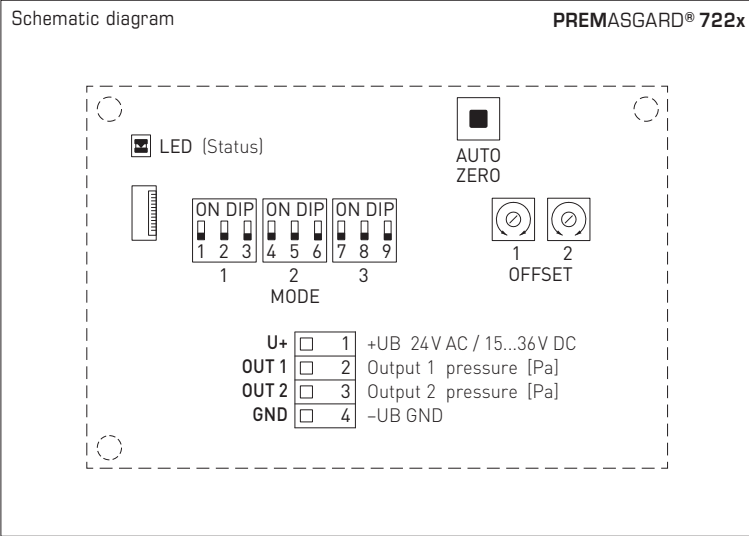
Schematic diagram

PREMASGARD® 722x

LED (Status)

AUTO ZERO

ON DIP
1 2 3

ON DIP
4 5 6

ON DIP
7 8 9

1 2 3
MODE

1 2
OFFSET

U+ 1 +UB 24 V AC / 15...36 V DC
OUT 1 2 Output 1 pressure [Pa]
OUT 2 3 Output 2 pressure [Pa]
GND 4 –UB GND